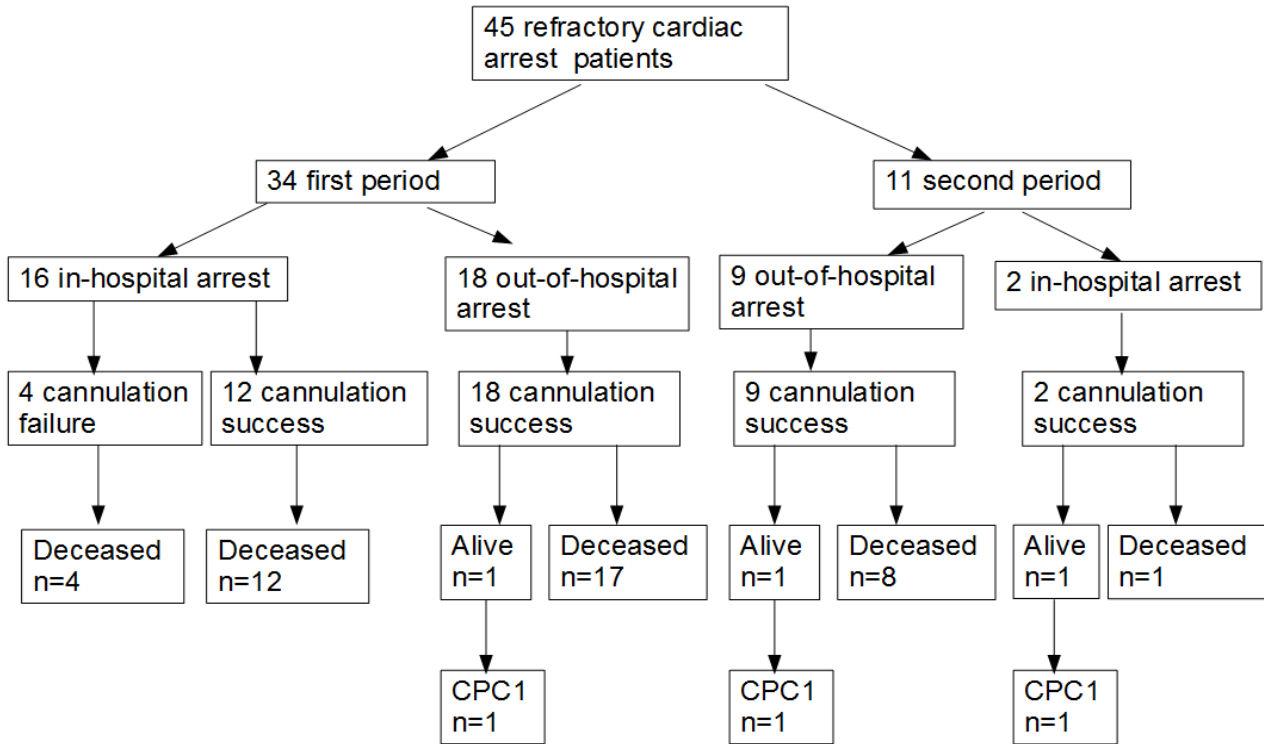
45 refractory cardiac arrest patients

34 first period

11 second period

16 in-hospital arrest

18 out-of-hospital arrest

9 out-of-hospital arrest

2 in-hospital arrest

4 cannulation failure

12 cannulation success

18 cannulation success

9 cannulation success

2 cannulation success

Deceased n=4

Deceased n=12

Alive n=1

Deceased n=17

Alive n=1

Deceased n=8

Alive n=1

Deceased n=1

CPC1 n=1

CPC1 n=1

CPC1 n=1